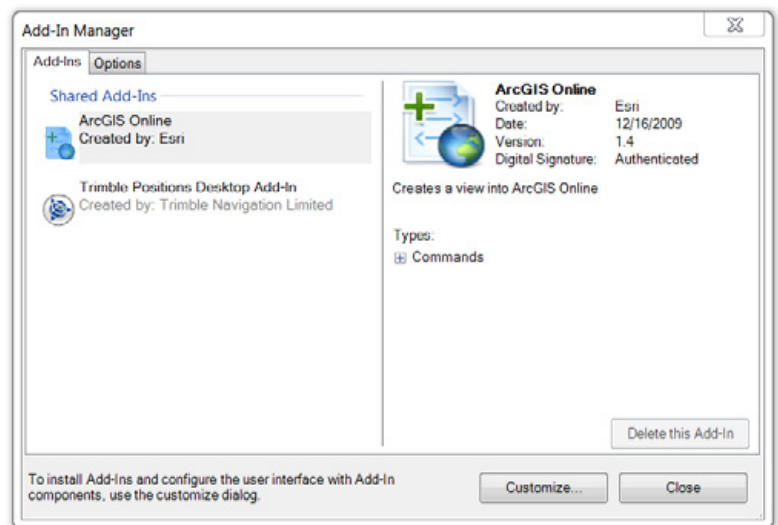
Add-In Manager

Add-Ins Options

Shared Add-Ins

ArcGIS Online
Created by: Esri

Trimble Positions Desktop Add-In
Created by: Trimble Navigation Limited

ArcGIS Online

| | |
|---|---|
| Created by: | Esri |
| Date: | 12/16/2009 |
| Version: | 1.4 |
| Digital Signature: | Authenticated |

Creates a view into ArcGIS Online

Types:
⊞ Commands

Delete this Add-In

To install Add-Ins and configure the user interface with Add-In components, use the customize dialog.

Customize...

Close